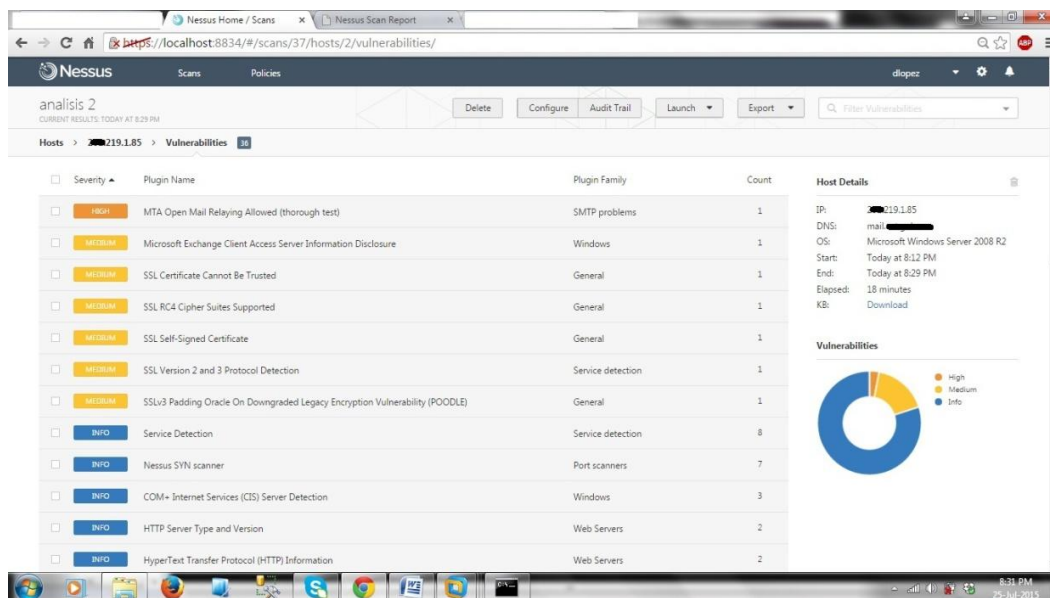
Nessus Home / Scans ×
Nessus Scan Report ×

https://localhost:8834/#/scans/37/hosts/2/vulnerabilities/

Nessus Scans Policies dlopez

analisis 2
CURRENT RESULTS: TODAY AT 8:29 PM

Delete Configure Audit Trail Launch ▾ Export ▾ Filter Vulnerabilities

Hosts > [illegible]219.1.85 > Vulnerabilities 36

| Severity ▲ | Plugin Name | Plugin Family | Count |
|---|---|---|---|
| HIGH | MTA Open Mail Relaying Allowed (thorough test) | SMTP problems | 1 |
| MEDIUM | Microsoft Exchange Client Access Server Information Disclosure | Windows | 1 |
| MEDIUM | SSL Certificate Cannot Be Trusted | General | 1 |
| MEDIUM | SSL RC4 Cipher Suites Supported | General | 1 |
| MEDIUM | SSL Self-Signed Certificate | General | 1 |
| MEDIUM | SSL Version 2 and 3 Protocol Detection | Service detection | 1 |
| MEDIUM | SSLv3 Padding Oracle On Downgraded Legacy Encryption Vulnerability (POODLE) | General | 1 |
| INFO | Service Detection | Service detection | 8 |
| INFO | Nessus SYN scanner | Port scanners | 7 |
| INFO | COM+ Internet Services (CIS) Server Detection | Windows | 3 |
| INFO | HTTP Server Type and Version | Web Servers | 2 |
| INFO | HyperText Transfer Protocol (HTTP) Information | Web Servers | 2 |

Host Details
IP: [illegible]219.1.85
DNS: mail.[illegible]
OS: Microsoft Windows Server 2008 R2
Start: Today at 8:12 PM
End: Today at 8:29 PM
Elapsed: 18 minutes
KB: Download

Vulnerabilities
High
Medium
Info

8:31 PM
25-Jul-2015